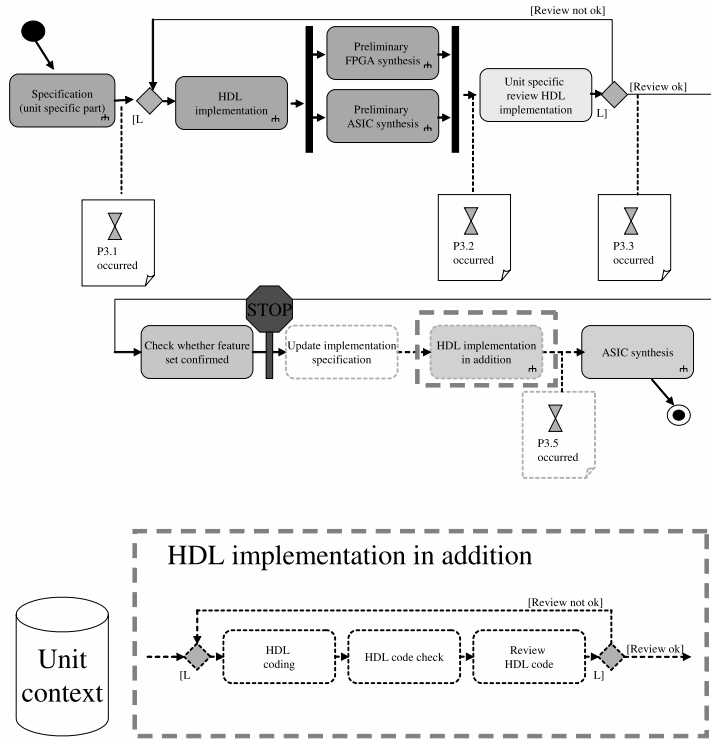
[Review not ok]

Specification (unit specific part)

[L

HDL implementation

Preliminary FPGA synthesis

Preliminary ASIC synthesis

Unit specific review HDL implementation

L]

[Review ok]

P3.1 occurred

P3.2 occurred

P3.3 occurred

STOP

Check whether feature set confirmed

Update implementation specification

HDL implementation in addition

ASIC synthesis

P3.5 occurred

HDL implementation in addition

[Review not ok]

Unit context

[L

HDL coding

HDL code check

Review HDL code

L]

[Review ok]